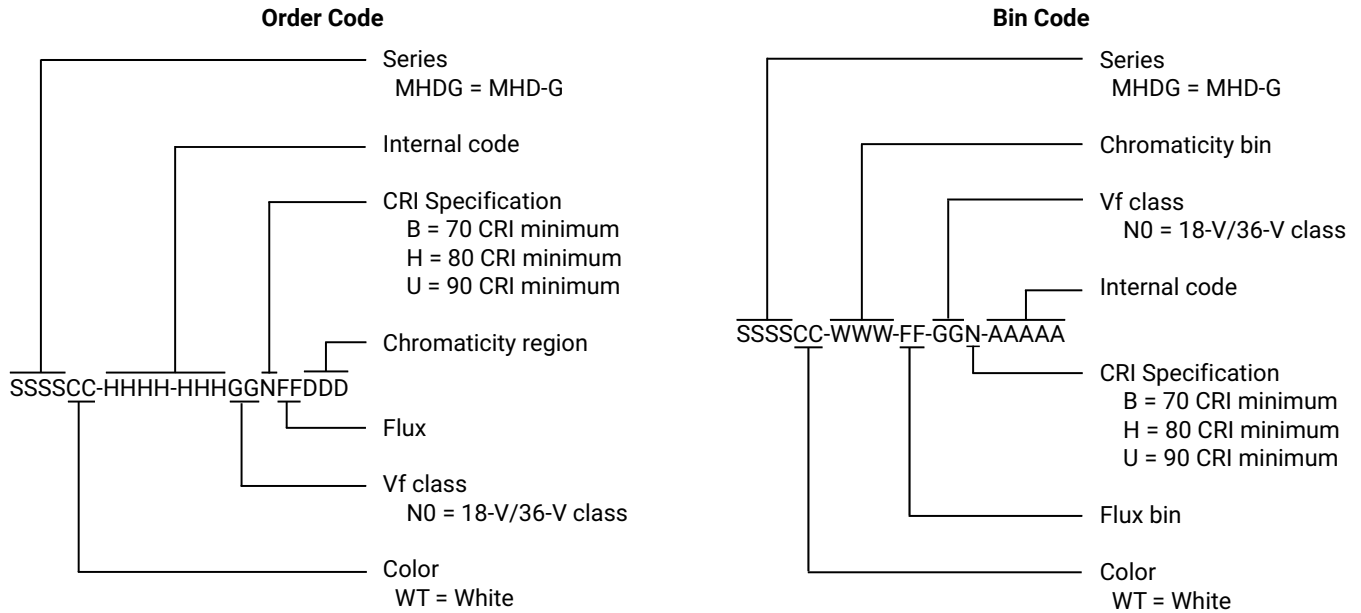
Order Code

Series
MHDG = MHD-G

Internal code

CRI Specification
B = 70 CRI minimum
H = 80 CRI minimum
U = 90 CRI minimum

Chromaticity region

SSSSCC-HHHH-HHHGGNFFDDD

Flux

Vf class
N0 = 18-V/36-V class

Color
WT = White

Bin Code

Series
MHDG = MHD-G

Chromaticity bin

Vf class
N0 = 18-V/36-V class

Internal code

SSSSCC-WWW-FF-GGN-AAAAA

CRI Specification
B = 70 CRI minimum
H = 80 CRI minimum
U = 90 CRI minimum

Flux bin

Color
WT = White